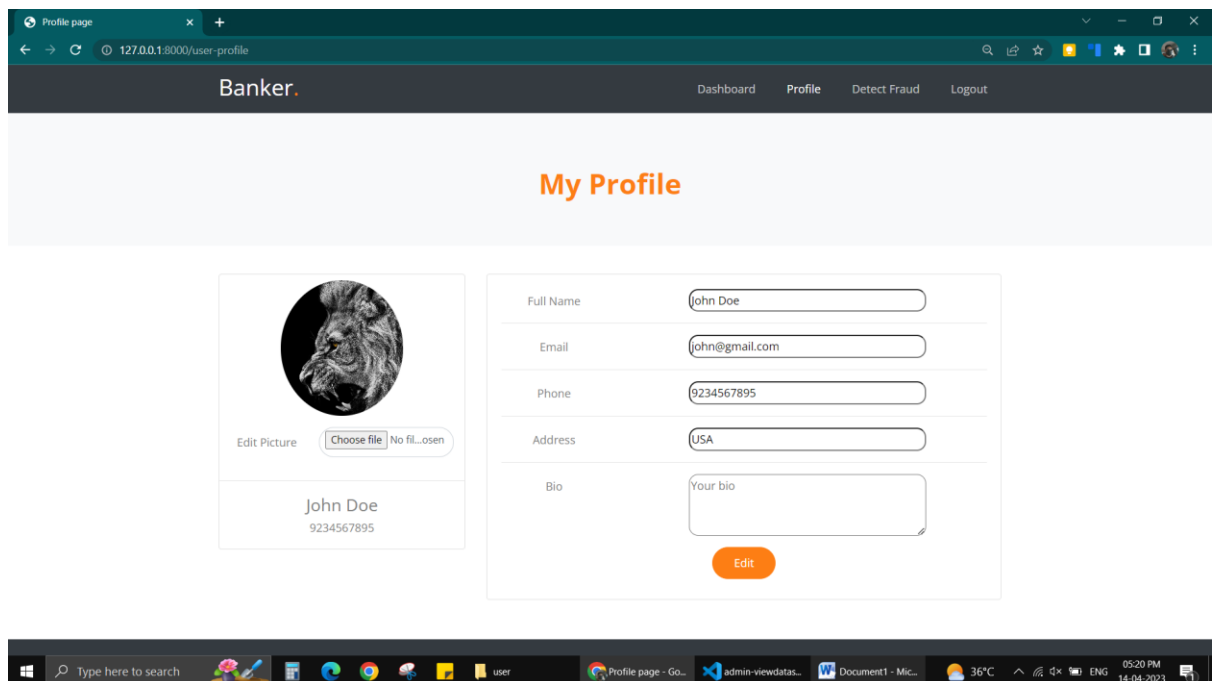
Profile page
127.0.0.1:8000/user-profile

Banker.

Dashboard Profile Detect Fraud Logout

My Profile

Edit Picture Choose file No fil...osen

John Doe
9234567895

Full Name John Doe
Email john@gmail.com
Phone 9234567895
Address USA
Bio Your bio

Edit

Type here to search
user
Profile page - Go...
admin-viewdatas...
Document1 - Mic...
36°C
ENG
05:20 PM
14-04-2023